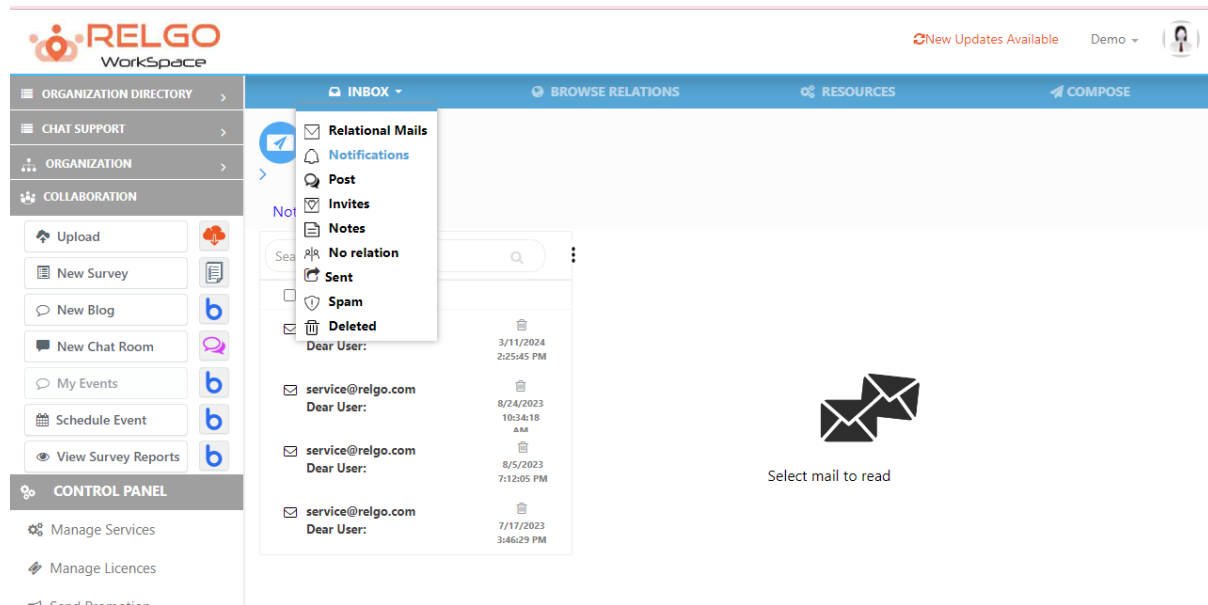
RELGO
WorkSpace

New Updates Available
Demo

ORGANIZATION DIRECTORY
CHAT SUPPORT
ORGANIZATION
COLLABORATION

Upload
New Survey
New Blog
New Chat Room
My Events
Schedule Event
View Survey Reports

CONTROL PANEL
Manage Services
Manage Licences
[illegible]

INBOX
BROWSE RELATIONS
RESOURCES
COMPOSE

Relational Mails
Notifications
Post
Invites
Notes
No relation
Sent
Spam
Deleted

Not
Sea

Dear User:
3/11/2024
2:25:45 PM

service@relgo.com
Dear User:
8/24/2023
10:34:18
AM

service@relgo.com
Dear User:
8/5/2023
7:12:05 PM

service@relgo.com
Dear User:
7/17/2023
3:46:29 PM

Select mail to read